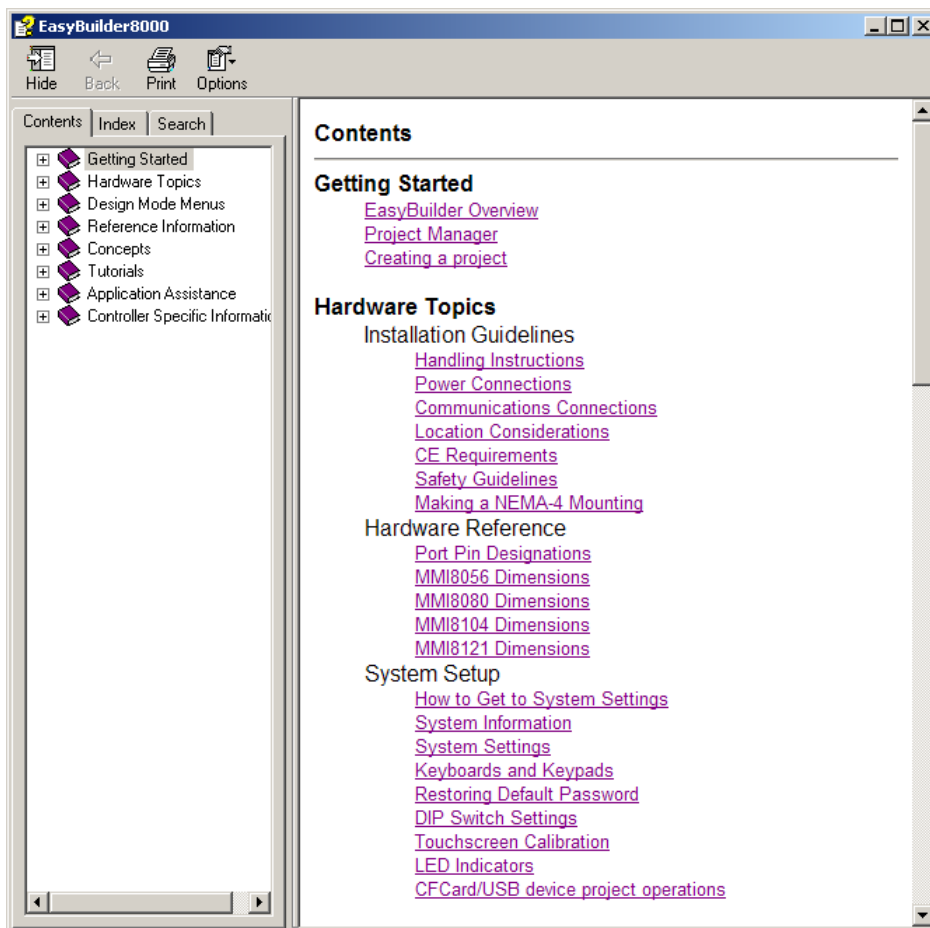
EasyBuilder8000

Hide Back Print Options

Contents | Index | Search

Getting Started
Hardware Topics
Design Mode Menus
Reference Information
Concepts
Tutorials
Application Assistance
Controller Specific Informatic

Contents

Getting Started
EasyBuilder Overview
Project Manager
Creating a project

Hardware Topics
Installation Guidelines
Handling Instructions
Power Connections
Communications Connections
Location Considerations
CE Requirements
Safety Guidelines
Making a NEMA-4 Mounting
Hardware Reference
Port Pin Designations
MMI8056 Dimensions
MMI8080 Dimensions
MMI8104 Dimensions
MMI8121 Dimensions
System Setup
How to Get to System Settings
System Information
System Settings
Keyboards and Keypads
Restoring Default Password
DIP Switch Settings
Touchscreen Calibration
LED Indicators
CFCard/USB device project operations